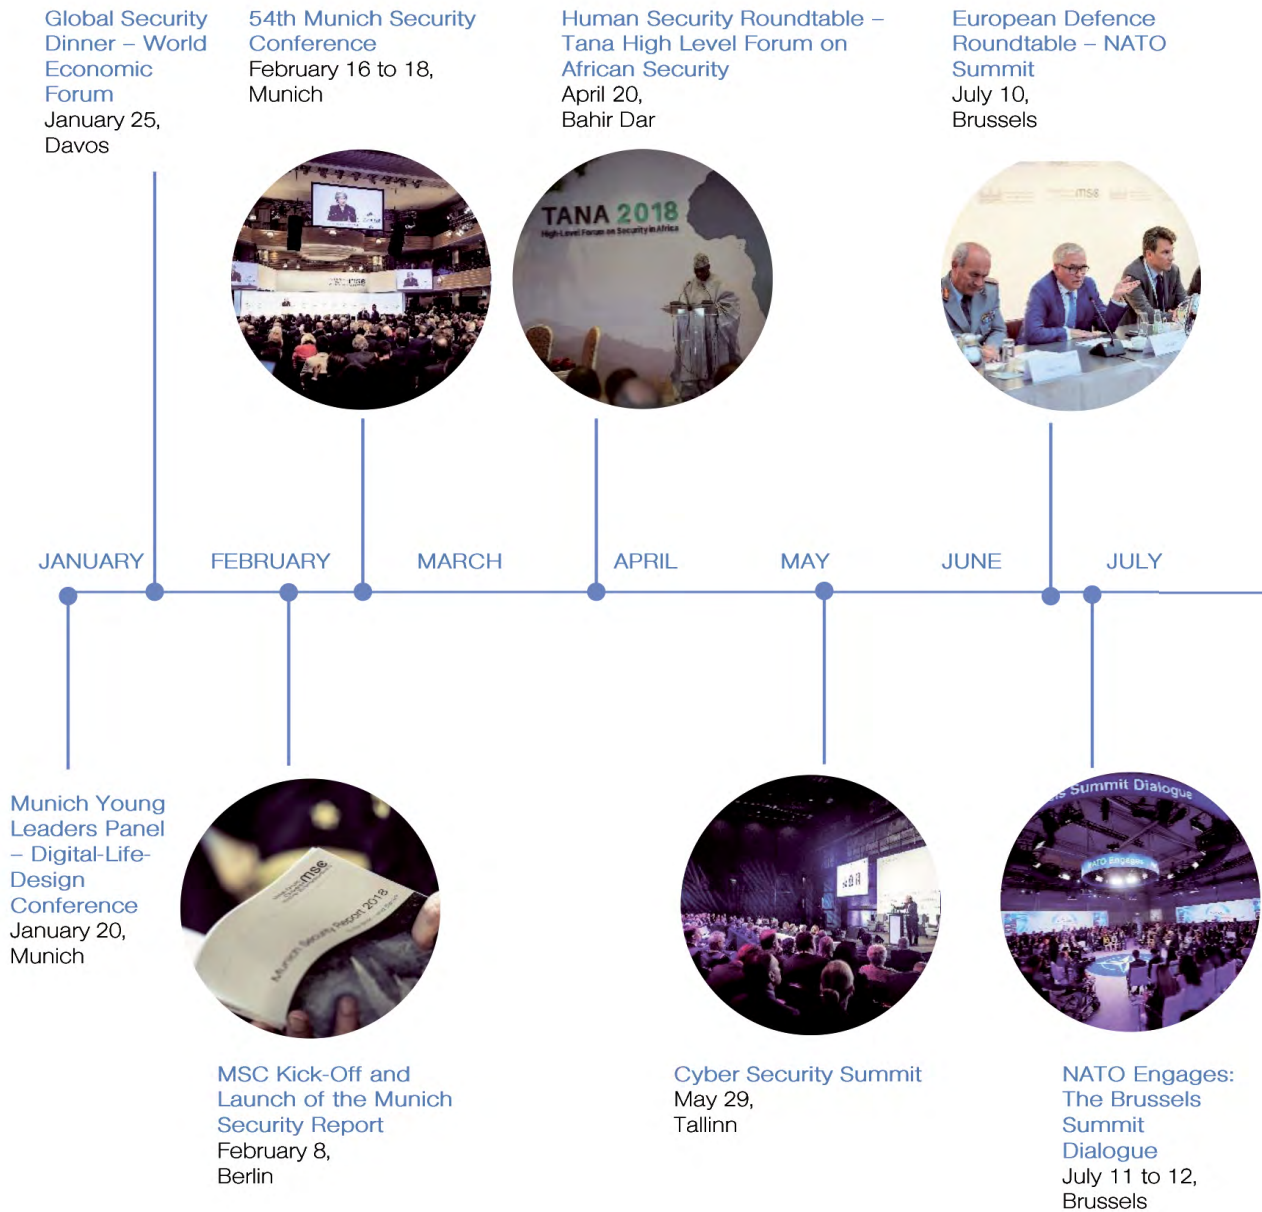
Global Security Dinner – World Economic Forum
January 25, Davos

54th Munich Security Conference
February 16 to 18, Munich

Human Security Roundtable – Tana High Level Forum on African Security
April 20, Bahir Dar

European Defence Roundtable – NATO Summit
July 10, Brussels

TANA 2018
High-Level Forum on Security in Africa

msc

JANUARY FEBRUARY MARCH APRIL MAY JUNE JULY

Munich Young Leaders Panel – Digital-Life-Design Conference
January 20, Munich

msc
Munich Security Report 2018

Summit Dialogue
NATO Engages

MSC Kick-Off and Launch of the Munich Security Report
February 8, Berlin

Cyber Security Summit
May 29, Tallinn

NATO Engages: The Brussels Summit Dialogue
July 11 to 12, Brussels